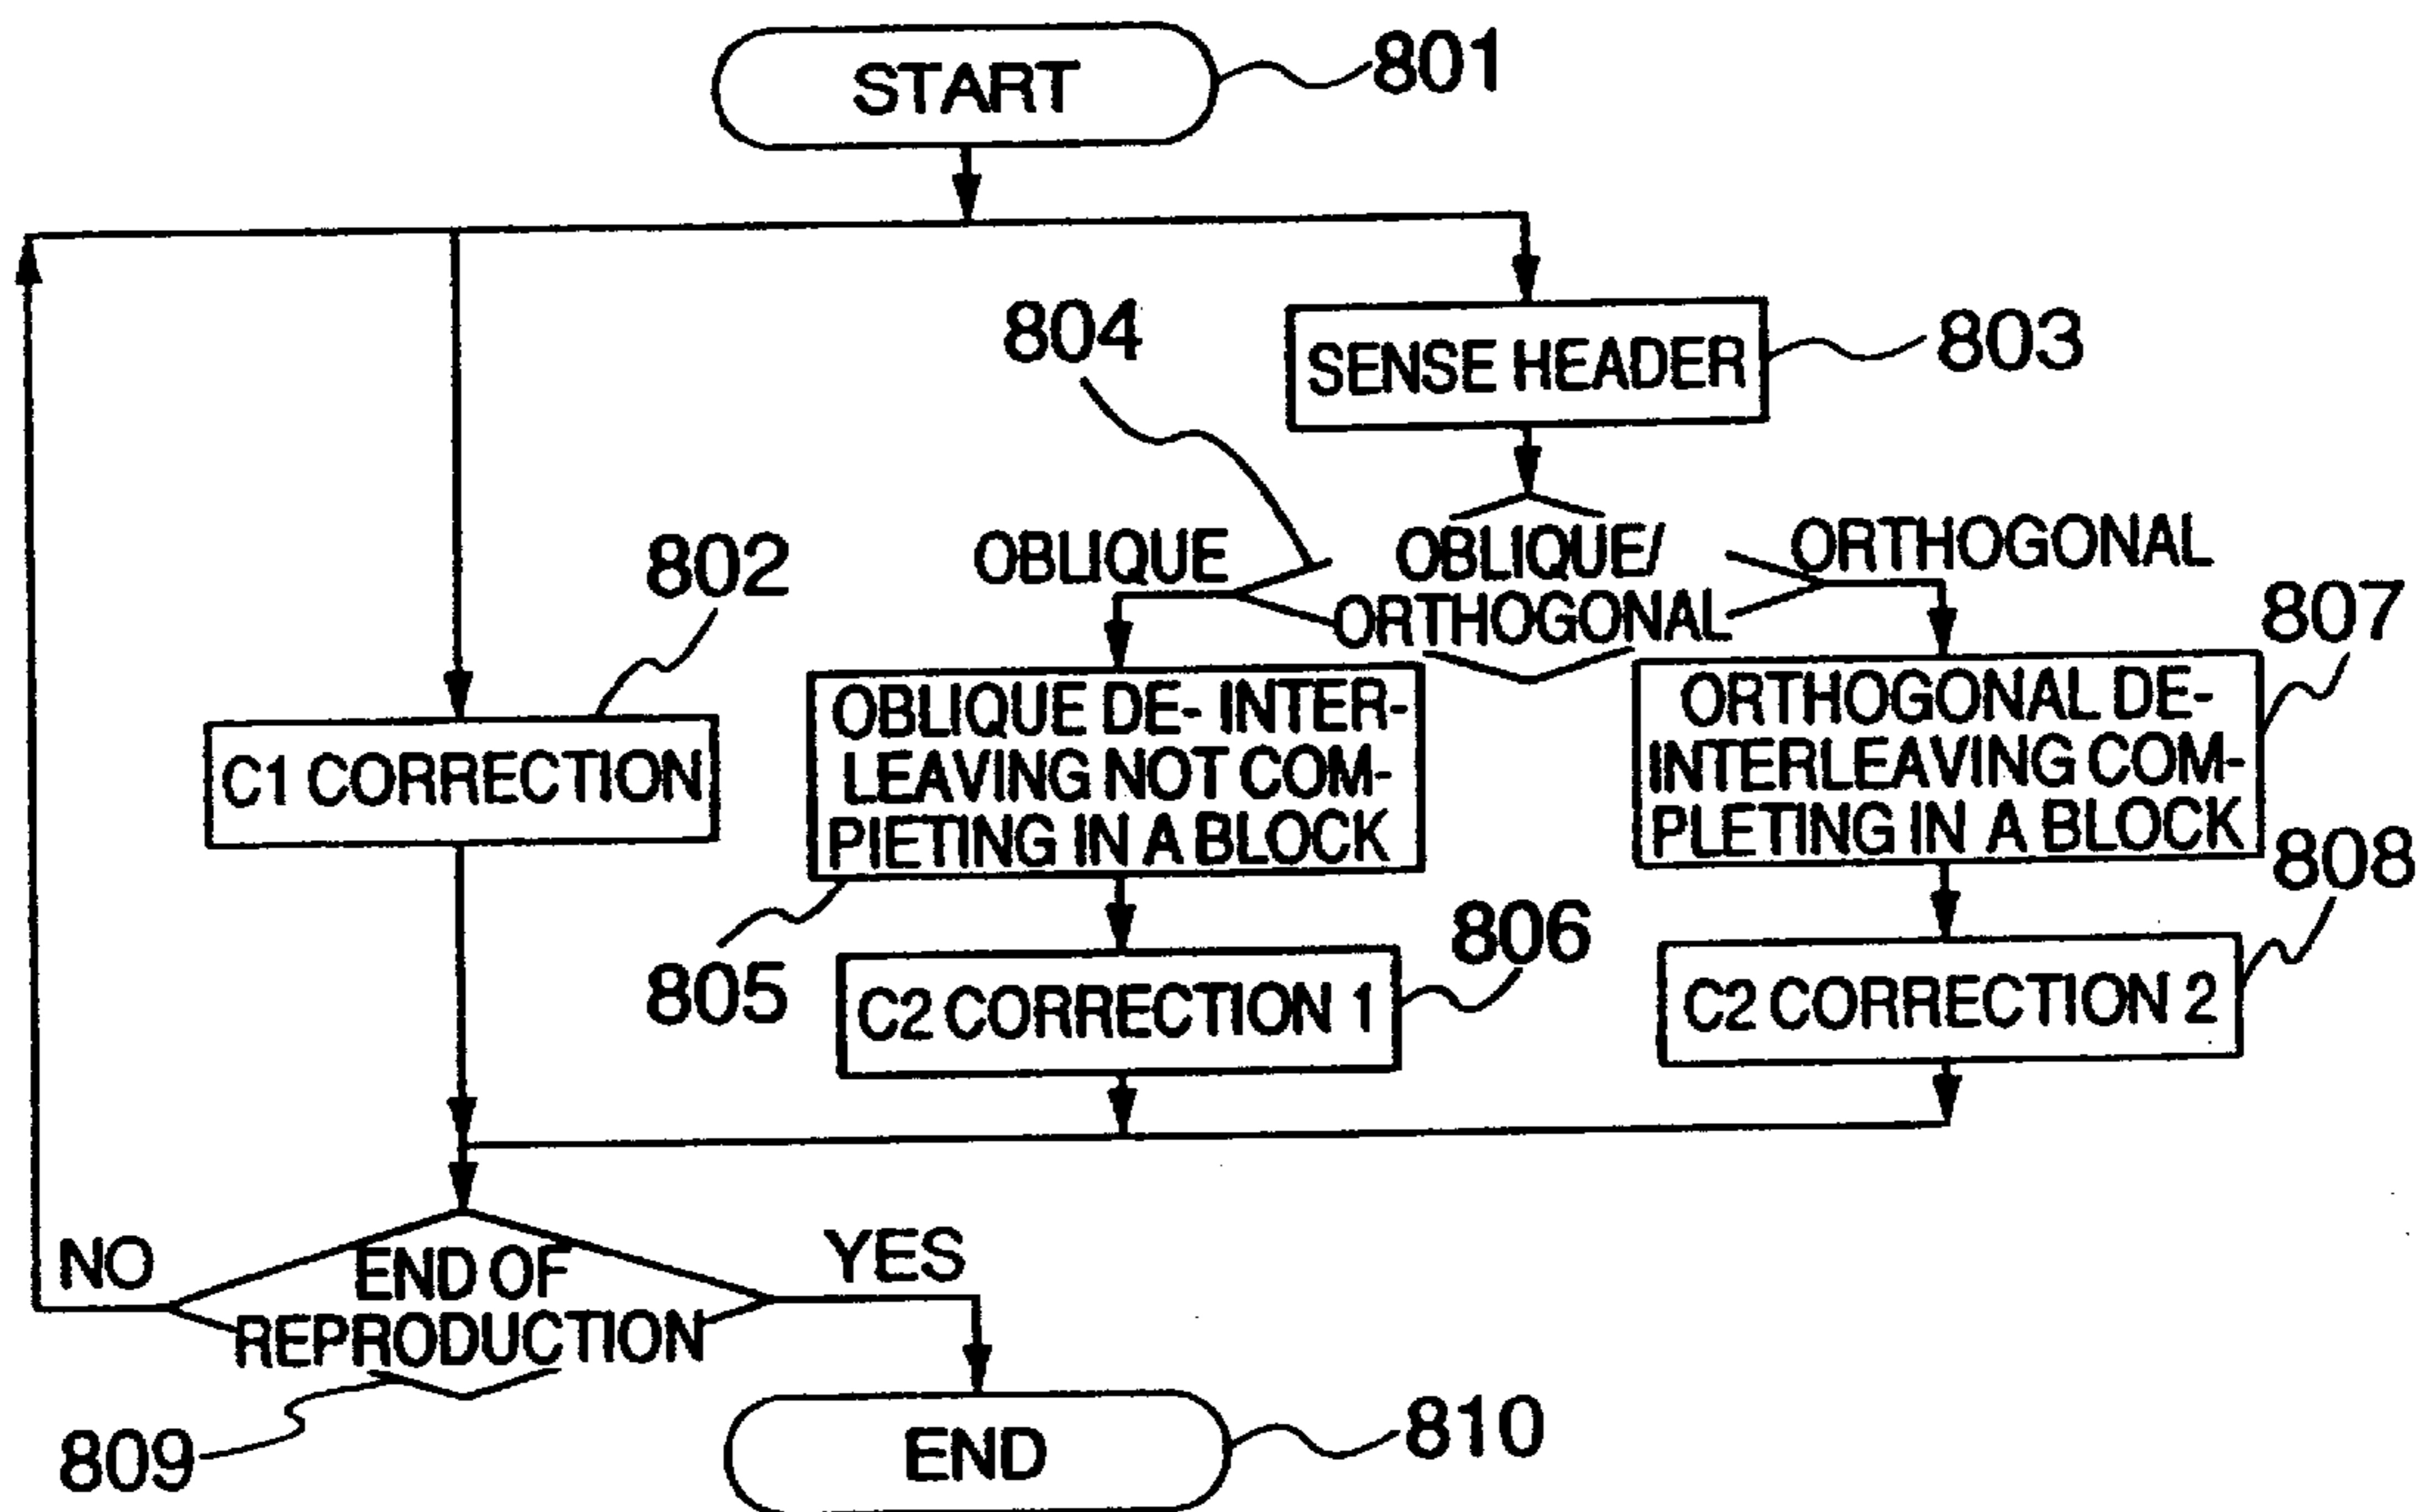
START
801

SENSE HEADER
803

804

OBLIQUE
OBLIQUE/ ORTHOGONAL
ORTHOGONAL

802
C1 CORRECTION

OBLIQUE DE- INTERLEAVING NOT COMPIETING IN A BLOCK
805

ORTHOGONAL DEINTERLEAVING COMPLETING IN A BLOCK
807

C2 CORRECTION 1
806

C2 CORRECTION 2
808

NO
END OF REPRODUCTION
YES
809

END
810